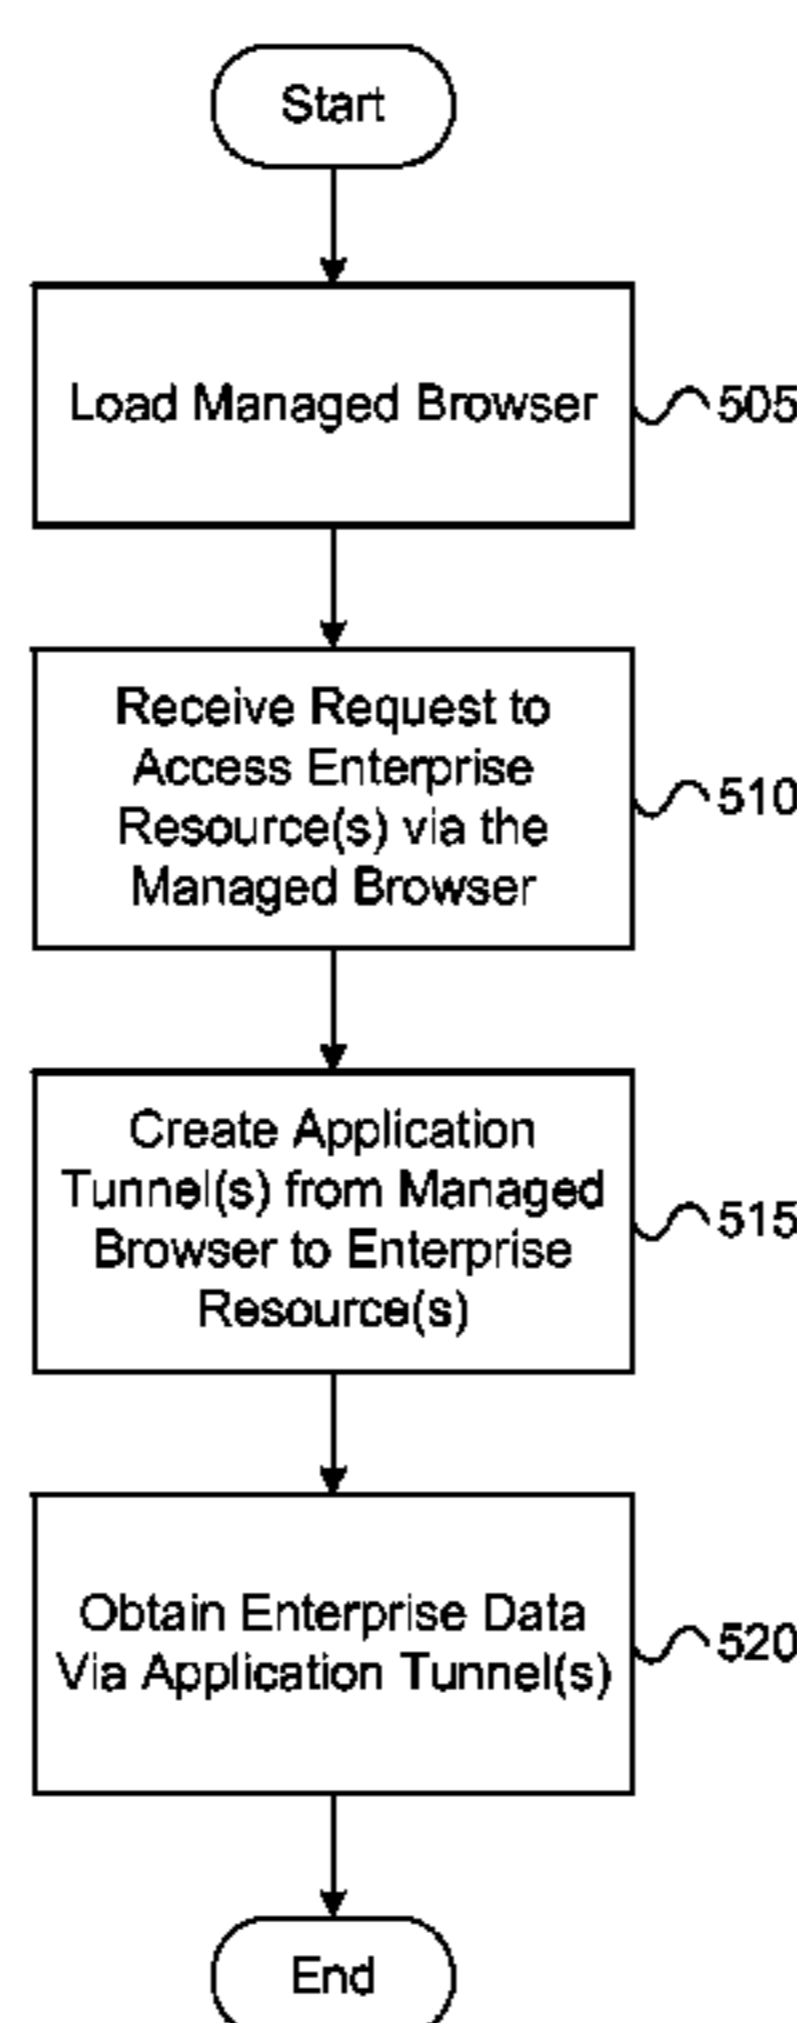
Start

Load Managed Browser

505

Receive Request to Access Enterprise Resource(s) via the Managed Browser

510

Create Application Tunnel(s) from Managed Browser to Enterprise Resource(s)

515

Obtain Enterprise Data Via Application Tunnel(s)

520

End